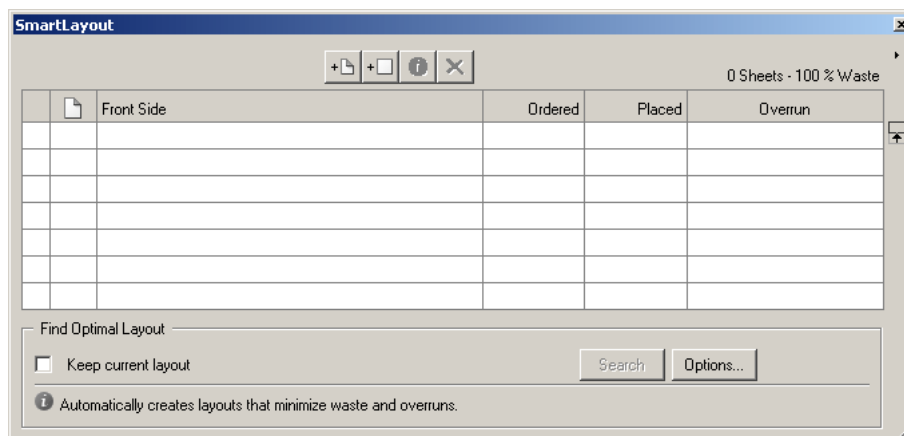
SmartLayout

0 Sheets - 100 % Waste

| | | Front Side | Ordered | Placed | Overrun |
|---|---|---|---|---|---|
| | | | | | |
| | | | | | |
| | | | | | |
| | | | | | |
| | | | | | |
| | | | | | |
| | | | | | |

Find Optimal Layout

Keep current layout

Search

Options...

Automatically creates layouts that minimize waste and overruns.